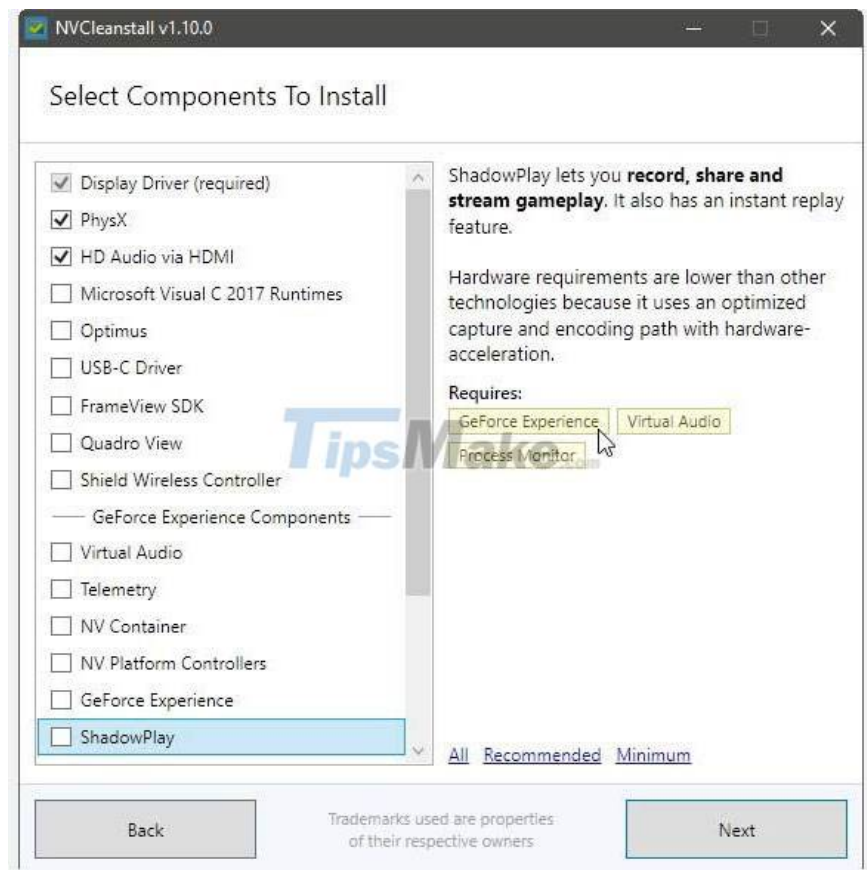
NVCleanstall v1.10.0

Select Components To Install

Display Driver (required)
PhysX
HD Audio via HDMI
Microsoft Visual C 2017 Runtimes
Optimus
USB-C Driver
FrameView SDK
Quadro View
Shield Wireless Controller
GeForce Experience Components
Virtual Audio
Telemetry
NV Container
NV Platform Controllers
GeForce Experience
ShadowPlay

ShadowPlay lets you **record, share and stream gameplay**. It also has an instant replay feature.

Hardware requirements are lower than other technologies because it uses an optimized capture and encoding path with hardware-acceleration.

Requires:
GeForce Experience
Virtual Audio
Process Monitor

TipsMake.com

All Recommended Minimum

Back

Trademarks used are properties of their respective owners

Next